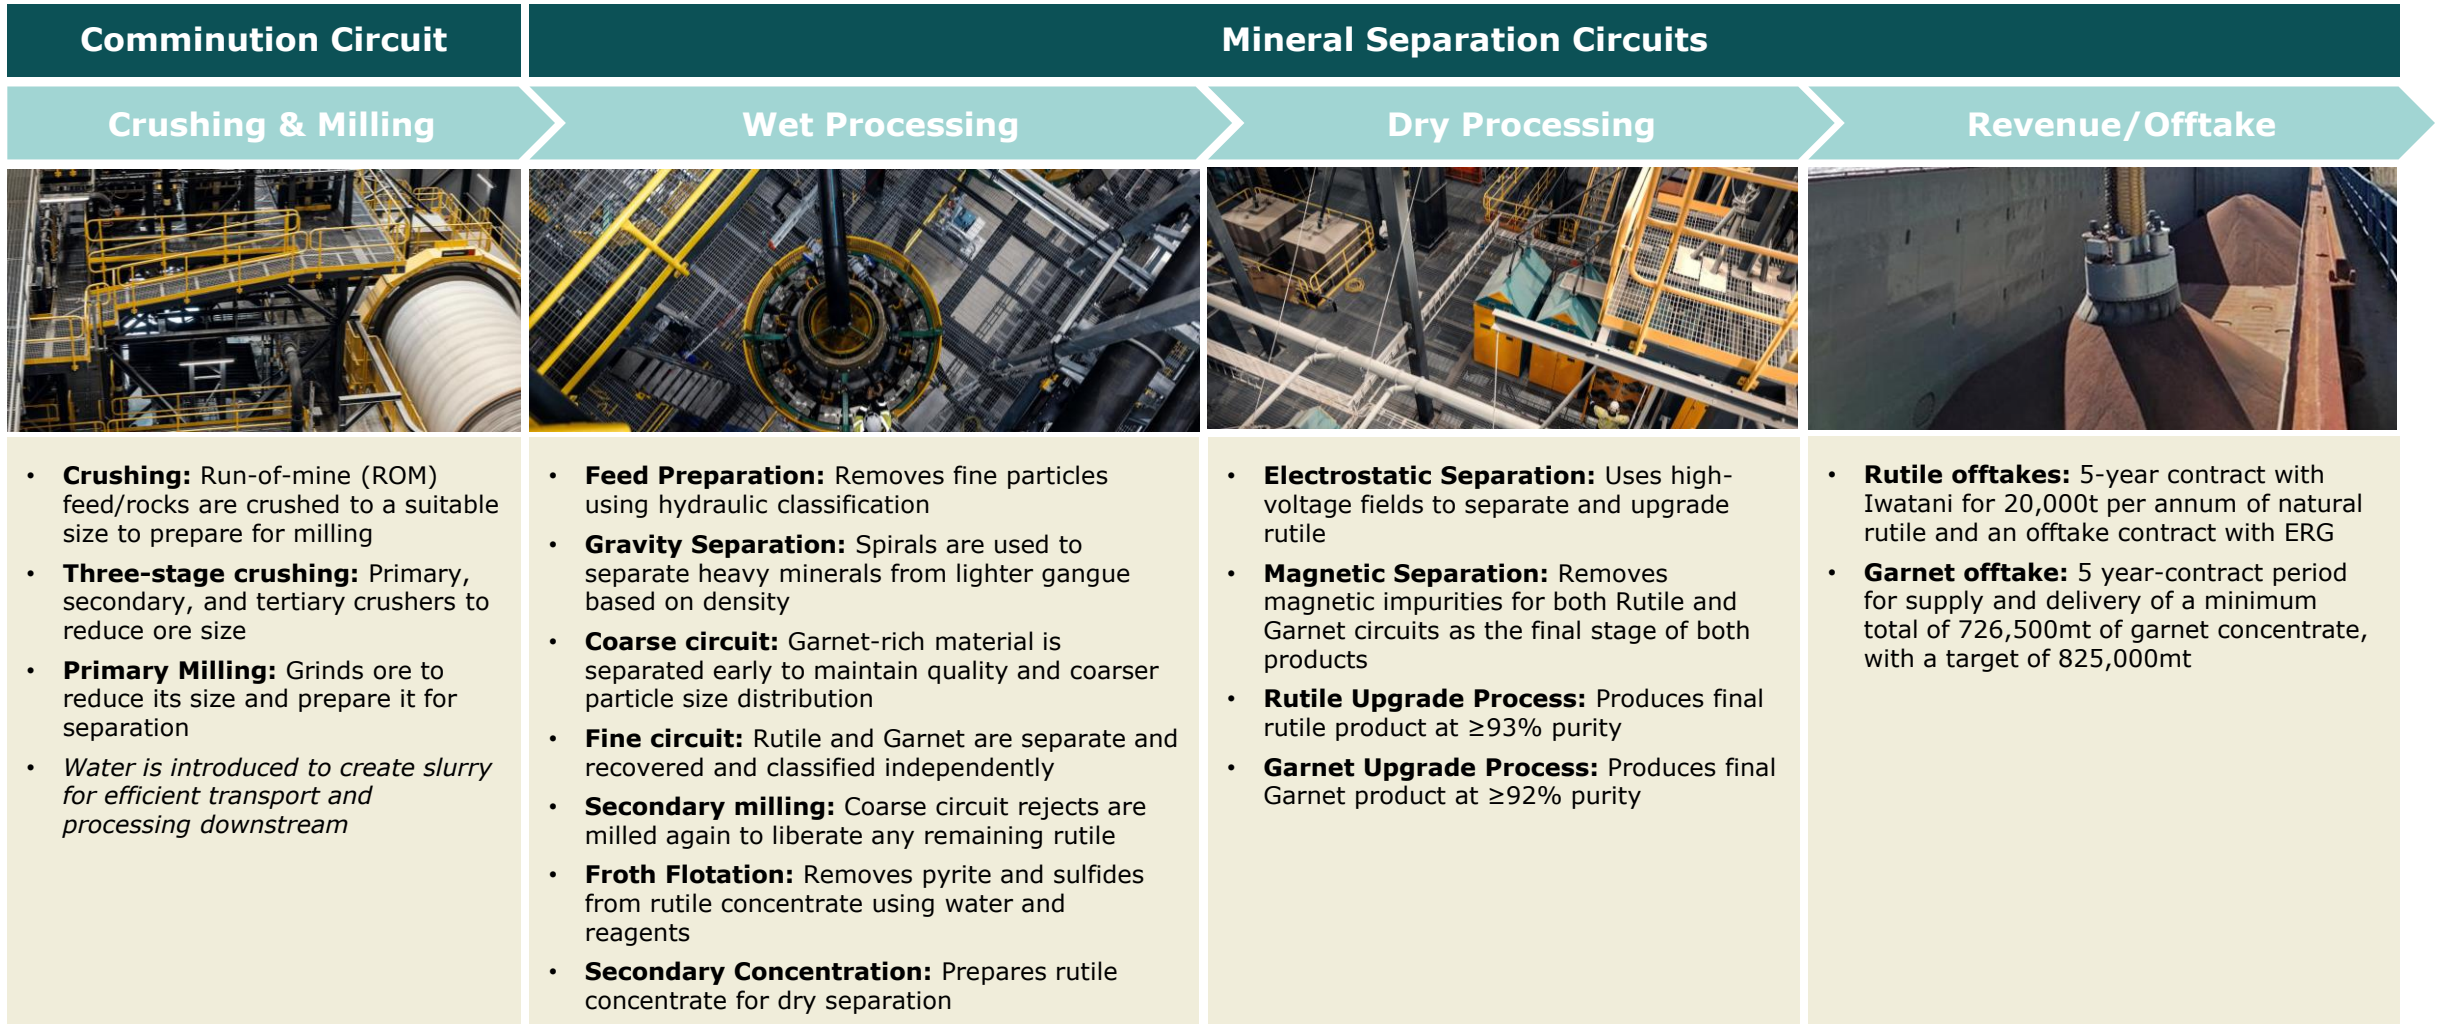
Comminution Circuit

Mineral Separation Circuits

Crushing & Milling

Wet Processing

Dry Processing

Revenue/Offtake

• **Crushing:** Run-of-mine (ROM) feed/rocks are crushed to a suitable size to prepare for milling
• **Three-stage crushing:** Primary, secondary, and tertiary crushers to reduce ore size
• **Primary Milling:** Grinds ore to reduce its size and prepare it for separation
• *Water is introduced to create slurry for efficient transport and processing downstream*

• **Feed Preparation:** Removes fine particles using hydraulic classification
• **Gravity Separation:** Spirals are used to separate heavy minerals from lighter gangue based on density
• **Coarse circuit:** Garnet-rich material is separated early to maintain quality and coarser particle size distribution
• **Fine circuit:** Rutile and Garnet are separate and recovered and classified independently
• **Secondary milling:** Coarse circuit rejects are milled again to liberate any remaining rutile
• **Froth Flotation:** Removes pyrite and sulfides from rutile concentrate using water and reagents
• **Secondary Concentration:** Prepares rutile concentrate for dry separation

• **Electrostatic Separation:** Uses high-voltage fields to separate and upgrade rutile
• **Magnetic Separation:** Removes magnetic impurities for both Rutile and Garnet circuits as the final stage of both products
• **Rutile Upgrade Process:** Produces final rutile product at ≥93% purity
• **Garnet Upgrade Process:** Produces final Garnet product at ≥92% purity

• **Rutile offtakes:** 5-year contract with Iwatani for 20,000t per annum of natural rutile and an offtake contract with ERG
• **Garnet offtake:** 5 year-contract period for supply and delivery of a minimum total of 726,500mt of garnet concentrate, with a target of 825,000mt